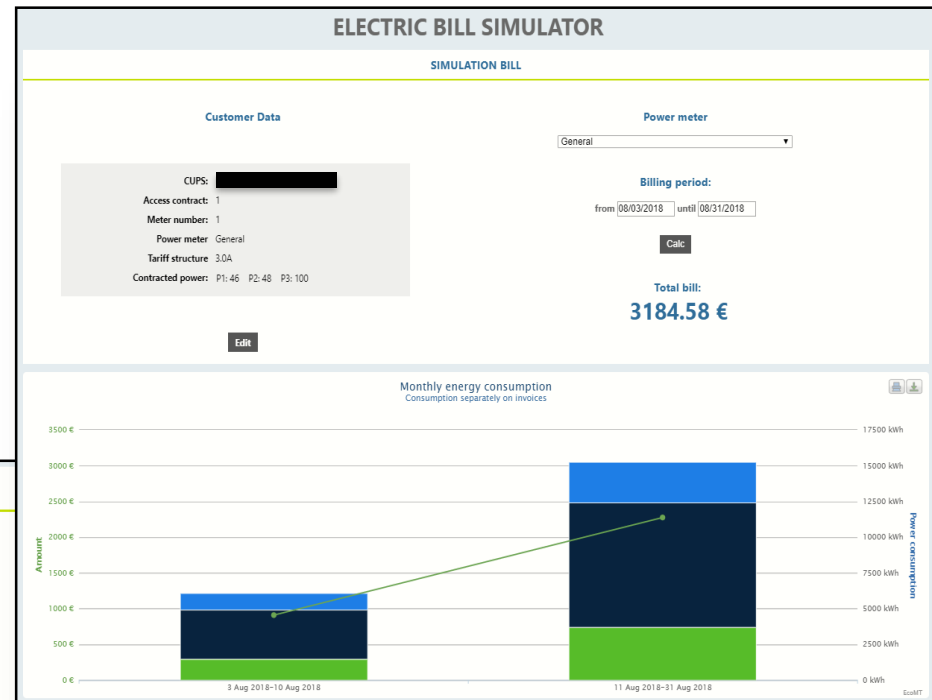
ELECTRIC BILL SIMULATOR

SIMULATION BILL

Customer Data

CUPS: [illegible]
Access contract: 1
Meter number: 1
Power meter General
Tariff structure 3.0A
Contracted power: P1: 46 P2: 48 P3: 100

Edit

Power meter

General

Billing period:

from 08/03/2018 until 08/31/2018

Calc

Total bill:
3184.58 €

Monthly energy consumption
Consumption separately on invoices

3500 €
3000 €
2500 €
2000 €
1500 €
1000 €
500 €
0 €

Amount

17500 kWh
15000 kWh
12500 kWh
10000 kWh
7500 kWh
5000 kWh
2500 kWh
0 kWh

Power consumption

3 Aug 2018–10 Aug 2018
11 Aug 2018–31 Aug 2018

EcoMT